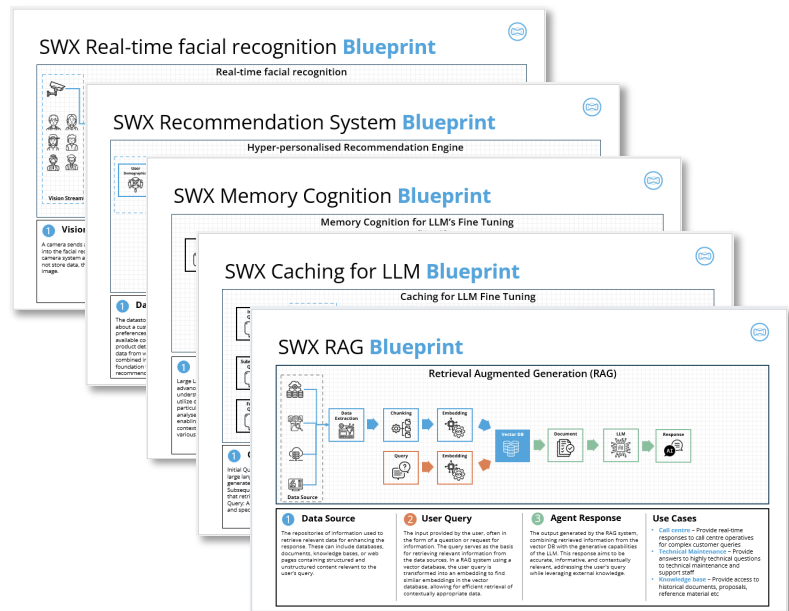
SWX Real-time facial recognition Blueprint

Real-time facial recognition

Vision Stream

1 Vision

A camera sends into the facial recognition camera system not store data, image.

SWX Recommendation System Blueprint

Hyper-personalised Recommendation Engine

User Demographics

1 Da

The datastore about a cus preferences available co product det data from w combined in foundation recommen

SWX Memory Cognition Blueprint

Memory Cognition for LLM's Fine Tuning

1

Large L advanc unders utilize c particul analyse enablin context various

SWX Caching for LLM Blueprint

Caching for LLM Fine Tuning

1

Initial Qu large lan generate Subsequ that retri Query: A and spec

SWX RAG Blueprint

Retrieval Augmented Generation (RAG)

Data Source

Data Extraction

Chunking

Embedding

Vector DB

Document

LLM

Response

Query

Embedding

1 Data Source

The repositories of information used to retrieve relevant data for enhancing the response. These can include databases, documents, knowledge bases, or web pages containing structured and unstructured content relevant to the user's query.

2 User Query

The input provided by the user, often in the form of a question or request for information. The query serves as the basis for retrieving relevant information from the data sources. In a RAG system using a vector database, the user query is transformed into an embedding to find similar embeddings in the vector database, allowing for efficient retrieval of contextually appropriate data.

3 Agent Response

The output generated by the RAG system, combining retrieved information from the vector DB with the generative capabilities of the LLM. This response aims to be accurate, informative, and contextually relevant, addressing the user's query while leveraging external knowledge.

Use Cases

• Call centre – Provide real-time responses to call centre operatives for complex customer queries
• Technical Maintenance – Provide answers to highly technical questions to technical maintenance and support staff
• Knowledge base – Provide access to historical documents, proposals, reference material etc